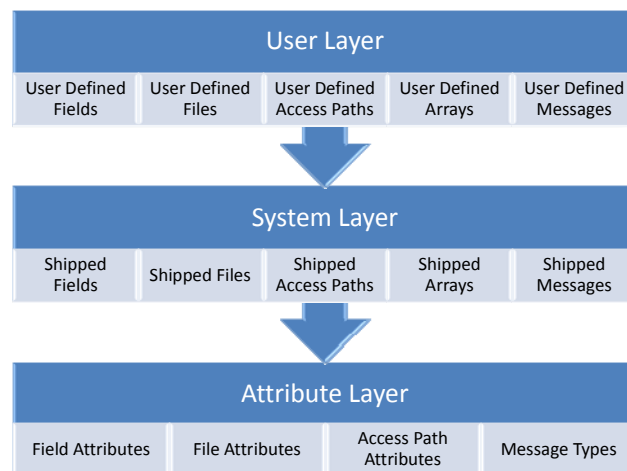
User Layer

User Defined Fields

User Defined Files

User Defined Access Paths

User Defined Arrays

User Defined Messages

System Layer

Shipped Fields

Shipped Files

Shipped Access Paths

Shipped Arrays

Shipped Messages

Attribute Layer

Field Attributes

File Attributes

Access Path Attributes

Message Types